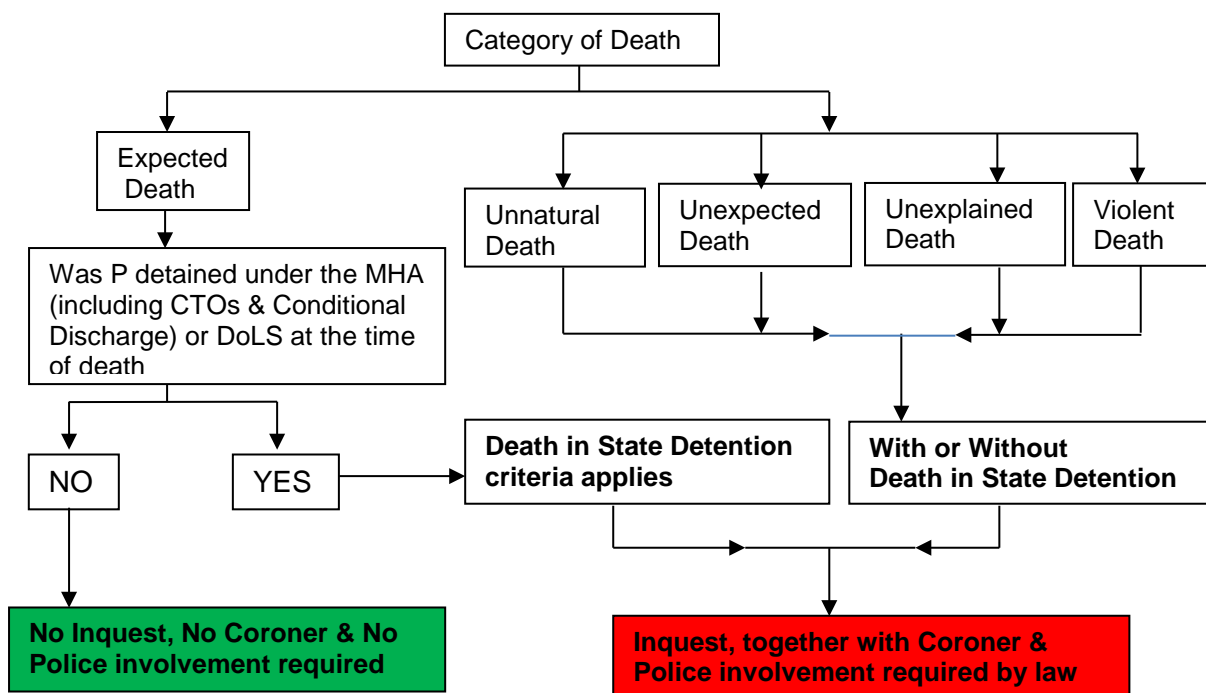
Category of Death

Expected Death

Unnatural Death

Unexpected Death

Unexplained Death

Violent Death

Was P detained under the MHA (including CTOs & Conditional Discharge) or DoLS at the time of death

NO

YES

**Death in State Detention criteria applies**

**With or Without Death in State Detention**

**No Inquest, No Coroner & No Police involvement required**

**Inquest, together with Coroner & Police involvement required by law**